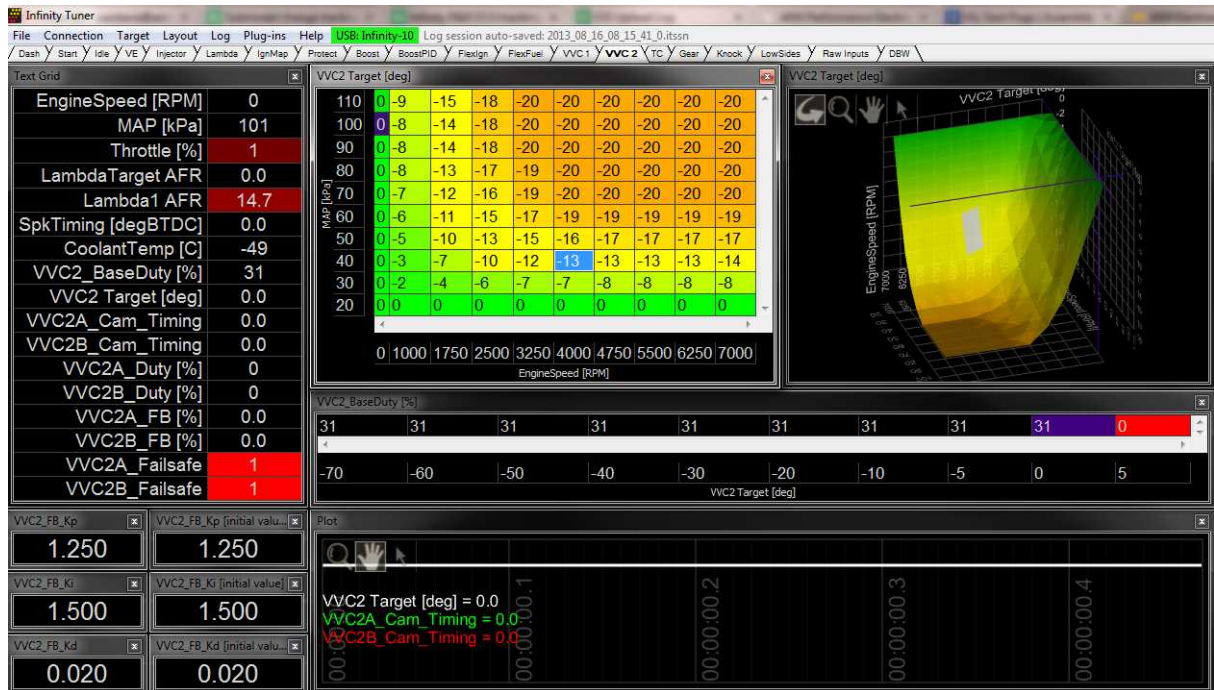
Infinity Tuner

File Connection Target Layout Log Plug-ins Help USB: Infinity-10 Log session auto-saved: 2013_08_16_08_15_41_0.itssn

Dash Start Idle VE Injector Lambda IgnMap Protect Boost BoostPID FlexIgn FlexFuel VVC 1 VVC 2 TC Gear Knock LowSides Raw Inputs DBW

Text Grid

| | |
|---|---|
| EngineSpeed [RPM] | 0 |
| MAP [kPa] | 101 |
| Throttle [%] | 1 |
| LambdaTarget AFR | 0.0 |
| Lambda1 AFR | 14.7 |
| SpkTiming [degBTDC] | 0.0 |
| CoolantTemp [C] | -49 |
| VVC2_BaseDuty [%] | 31 |
| VVC2 Target [deg] | 0.0 |
| VVC2A_Cam_Timing | 0.0 |
| VVC2B_Cam_Timing | 0.0 |
| VVC2A_Duty [%] | 0 |
| VVC2B_Duty [%] | 0 |
| VVC2A_FB [%] | 0.0 |
| VVC2B_FB [%] | 0.0 |
| VVC2A_Failsafe | 1 |
| VVC2B_Failsafe | 1 |

VVC2 Target [deg]

| MAP [kPa] | | | | | | | | | | |
|---|---|---|---|---|---|---|---|---|---|---|
| 110 | 0 | -9 | -15 | -18 | -20 | -20 | -20 | -20 | -20 | -20 |
| 100 | 0 | -8 | -14 | -18 | -20 | -20 | -20 | -20 | -20 | -20 |
| 90 | 0 | -8 | -14 | -18 | -20 | -20 | -20 | -20 | -20 | -20 |
| 80 | 0 | -8 | -13 | -17 | -19 | -20 | -20 | -20 | -20 | -20 |
| 70 | 0 | -7 | -12 | -16 | -19 | -20 | -20 | -20 | -20 | -20 |
| 60 | 0 | -6 | -11 | -15 | -17 | -19 | -19 | -19 | -19 | -19 |
| 50 | 0 | -5 | -10 | -13 | -15 | -16 | -17 | -17 | -17 | -17 |
| 40 | 0 | -3 | -7 | -10 | -12 | -13 | -13 | -13 | -13 | -14 |
| 30 | 0 | -2 | -4 | -6 | -7 | -7 | -8 | -8 | -8 | -8 |
| 20 | 0 | 0 | 0 | 0 | 0 | 0 | 0 | 0 | 0 | 0 |
| | 0 | 1000 | 1750 | 2500 | 3250 | 4000 | 4750 | 5500 | 6250 | 7000 |

EngineSpeed [RPM]

VVC2 Target [deg]

VVC2 Target [deg]
EngineSpeed [RPM]
7000 6250

VVC2_BaseDuty [%]

| 31 | 31 | 31 | 31 | 31 | 31 | 31 | 31 | 31 | 0 |
|---|---|---|---|---|---|---|---|---|---|
| -70 | -60 | -50 | -40 | -30 | -20 | -10 | -5 | 0 | 5 |

VVC2 Target [deg]

VVC2_FB_Kp
1.250
VVC2_FB_Kp [initial valu...
1.250
VVC2_FB_Ki
1.500
VVC2_FB_Ki [initial value]
1.500
VVC2_FB_Kd
0.020
VVC2_FB_Kd [initial valu...
0.020

Plot

VVC2 Target [deg] = 0.0
VVC2A_Cam_Timing = 0.0
VVC2B_Cam_Timing = 0.0

00:00:00.1
00:00:00.2
00:00:00.3
00:00:00.4